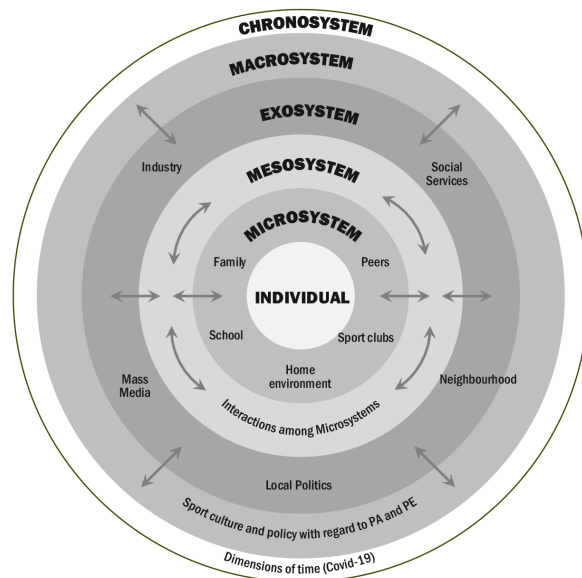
CHRONOSYSTEM

MACROSYSTEM

EXOSYSTEM

Industry

Social Services

MESOSYSTEM

MICROSYSTEM

Family

Peers

INDIVIDUAL

School

Sport clubs

Home environment

Mass Media

Neighbourhood

Interactions among Microsystems

Local Politics

Sport culture and policy with regard to PA and PE

Dimensions of time (Covid-19)